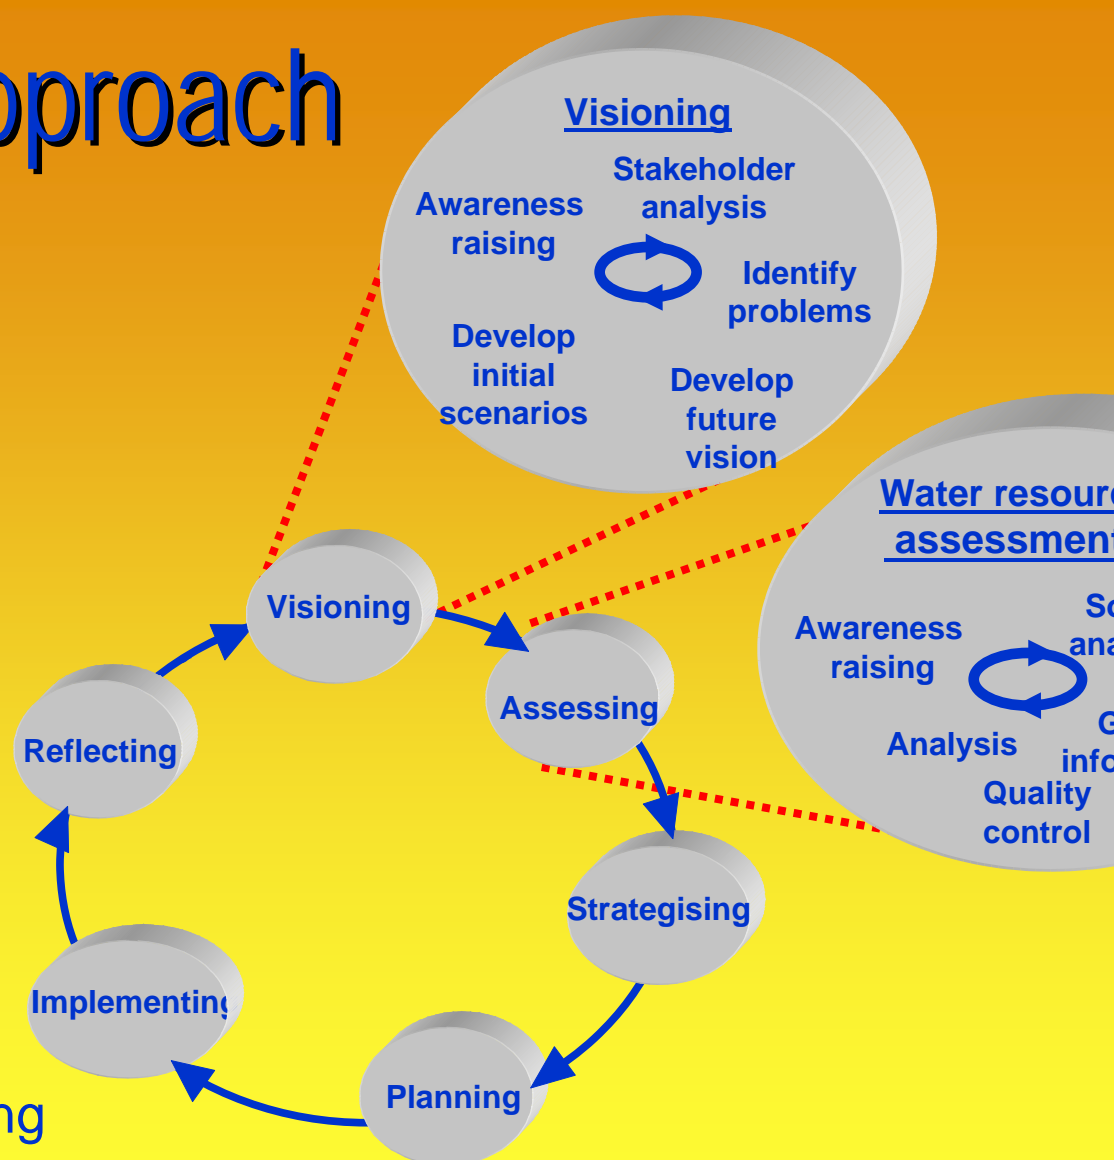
pproach

Visioning

Stakeholder analysis

Awareness raising

Identify problems

Develop initial scenarios

Develop future vision

Water resour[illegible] assessment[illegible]

Awareness raising

So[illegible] ana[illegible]

G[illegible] info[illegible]

Analysis

Quality control

Visioning

Assessing

Reflecting

Strategising

Implementing

Planning

ng